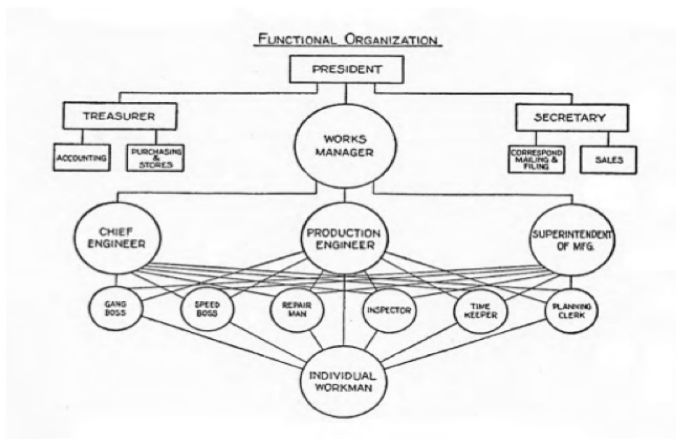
FUNCTIONAL ORGANIZATION

PRESIDENT

TREASURER

ACCOUNTING

PURCHASING & STORES

WORKS MANAGER

SECRETARY

CORRESPOND MAILING & FILING

SALES

CHIEF ENGINEER

PRODUCTION ENGINEER

SUPERINTENDENT OF MFG.

GANG BOSS

SPEED BOSS

REPAIR MAN

INSPECTOR

TIME KEEPER

PLANNING CLERK

INDIVIDUAL WORKMAN